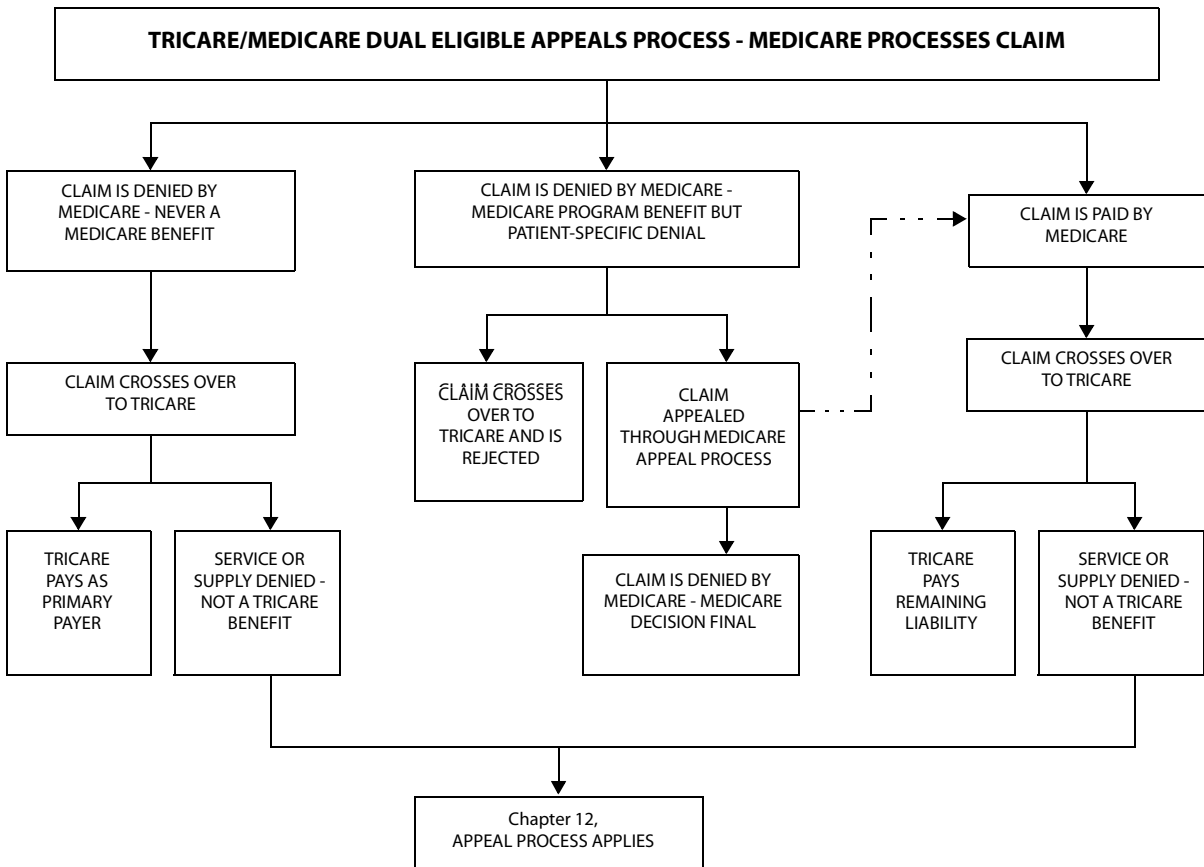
TRICARE/MEDICARE DUAL ELIGIBLE APPEALS PROCESS - MEDICARE PROCESSES CLAIM

CLAIM IS DENIED BY MEDICARE - NEVER A MEDICARE BENEFIT

CLAIM CROSSES OVER TO TRICARE

TRICARE PAYS AS PRIMARY PAYER

SERVICE OR SUPPLY DENIED - NOT A TRICARE BENEFIT

CLAIM IS DENIED BY MEDICARE - MEDICARE PROGRAM BENEFIT BUT PATIENT-SPECIFIC DENIAL

CLAIM CROSSES OVER TO TRICARE AND IS REJECTED

CLAIM APPEALED THROUGH MEDICARE APPEAL PROCESS

CLAIM IS DENIED BY MEDICARE - MEDICARE DECISION FINAL

CLAIM IS PAID BY MEDICARE

CLAIM CROSSES OVER TO TRICARE

TRICARE PAYS REMAINING LIABILITY

SERVICE OR SUPPLY DENIED - NOT A TRICARE BENEFIT

Chapter 12, APPEAL PROCESS APPLIES